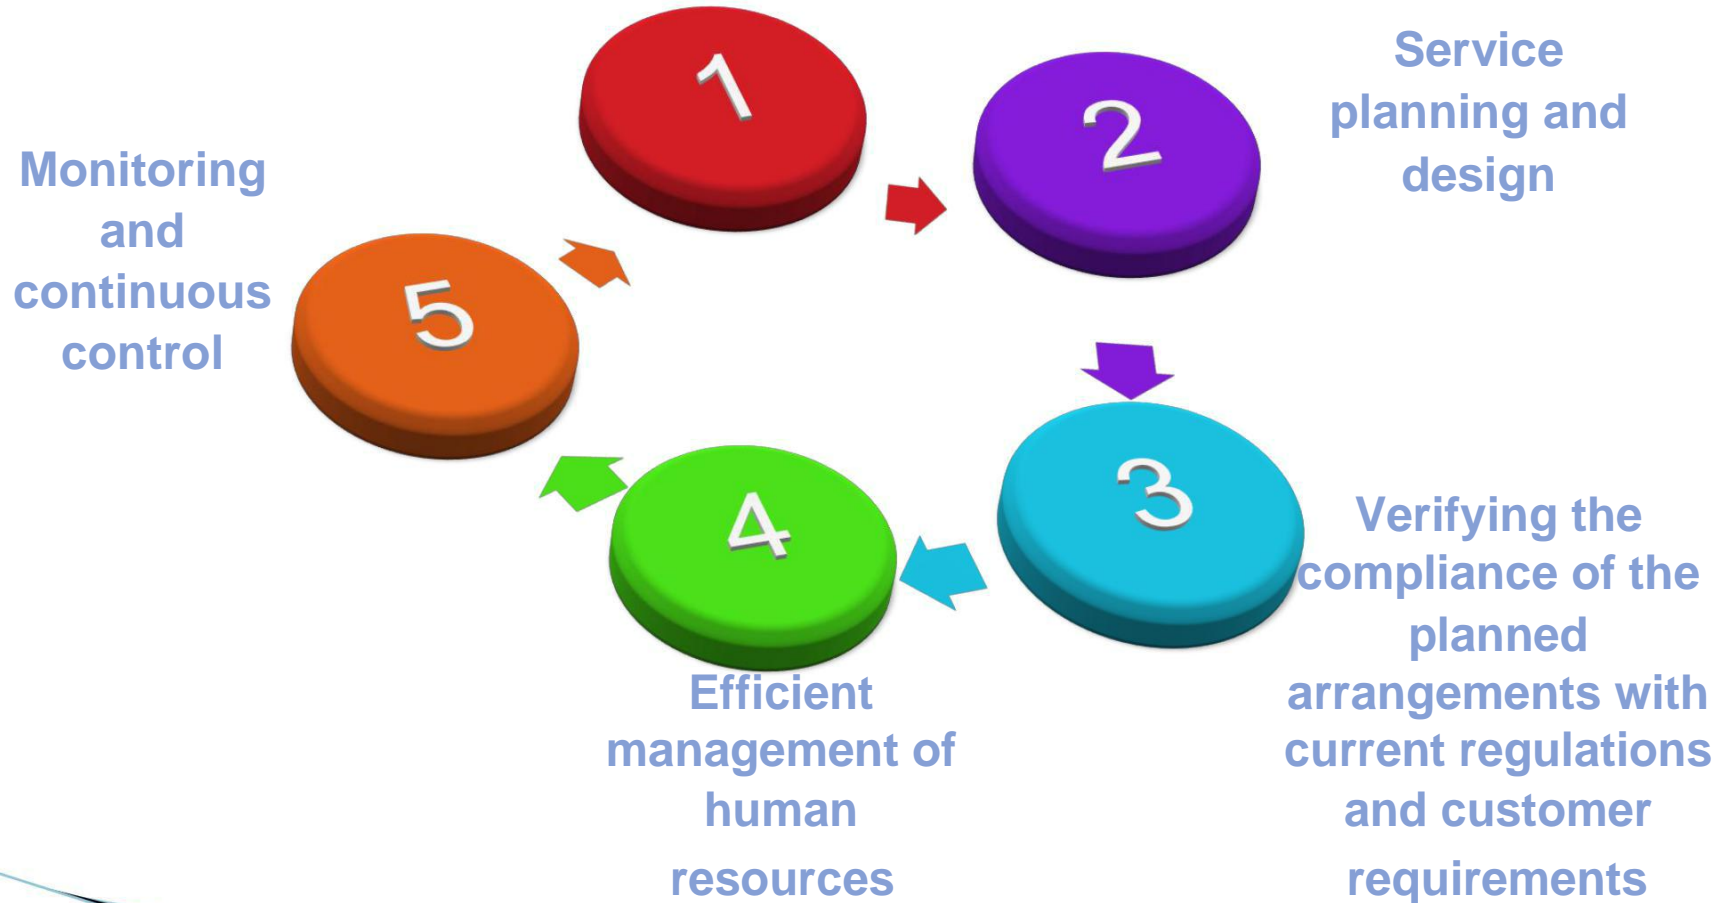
1

2

Service planning and design

Monitoring and continuous control

5

3

4

Verifying the compliance of the planned arrangements with current regulations and customer requirements

Efficient management of human resources